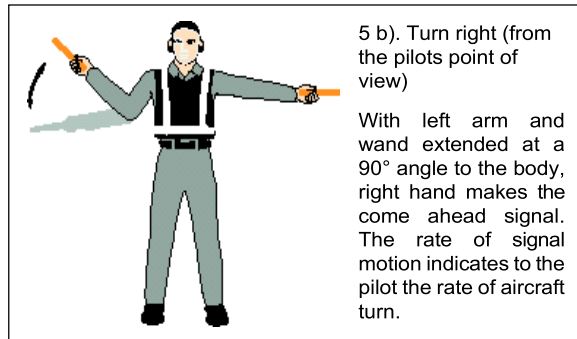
5 b). Turn right (from the pilots point of view)

With left arm and wand extended at a 90° angle to the body, right hand makes the come ahead signal. The rate of signal motion indicates to the pilot the rate of aircraft turn.